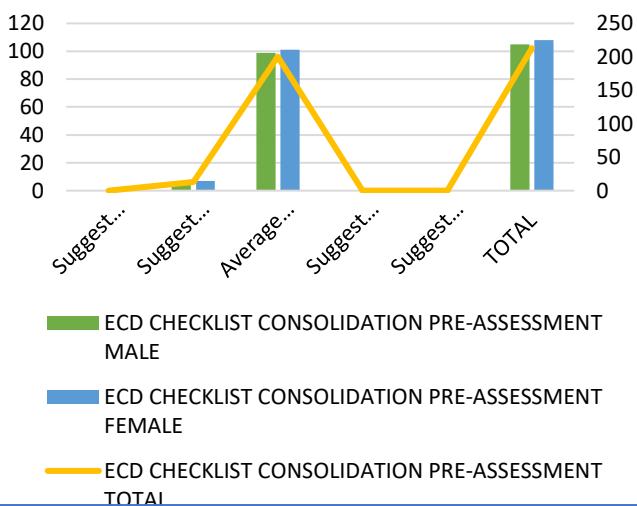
120
100
80
60
40
20
0

250
200
150
100
50
0

Suggest...
Suggest...
Average...
Suggest...
Suggest...
TOTAL

ECD CHECKLIST CONSOLIDATION PRE-ASSESSMENT MALE

ECD CHECKLIST CONSOLIDATION PRE-ASSESSMENT FEMALE

ECD CHECKLIST CONSOLIDATION PRE-ASSESSMENT TOTAL